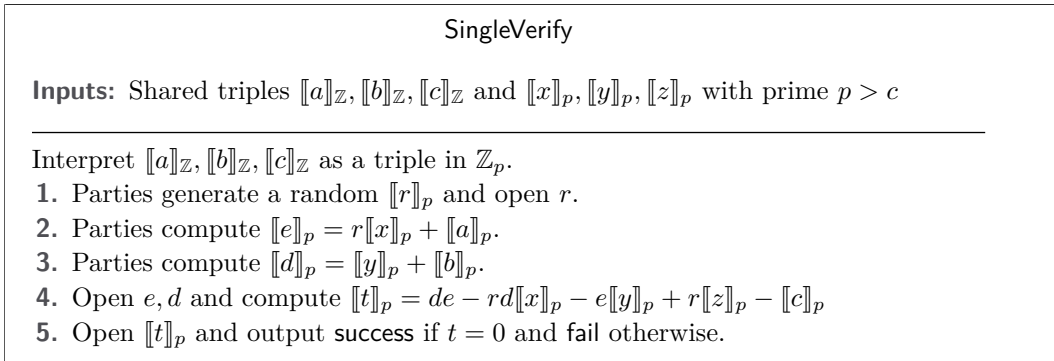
SingleVerify

**Inputs:** Shared triples $[\![a]\!]_{\mathbb{Z}}, [\![b]\!]_{\mathbb{Z}}, [\![c]\!]_{\mathbb{Z}}$ and $[\![x]\!]_p, [\![y]\!]_p, [\![z]\!]_p$ with prime $p > c$

Interpret $[\![a]\!]_{\mathbb{Z}}, [\![b]\!]_{\mathbb{Z}}, [\![c]\!]_{\mathbb{Z}}$ as a triple in $\mathbb{Z}_p$.
1. Parties generate a random $[\![r]\!]_p$ and open $r$.
2. Parties compute $[\![e]\!]_p = r[\![x]\!]_p + [\![a]\!]_p$.
3. Parties compute $[\![d]\!]_p = [\![y]\!]_p + [\![b]\!]_p$.
4. Open $e, d$ and compute $[\![t]\!]_p = de - rd[\![x]\!]_p - e[\![y]\!]_p + r[\![z]\!]_p - [\![c]\!]_p$
5. Open $[\![t]\!]_p$ and output success if $t = 0$ and fail otherwise.